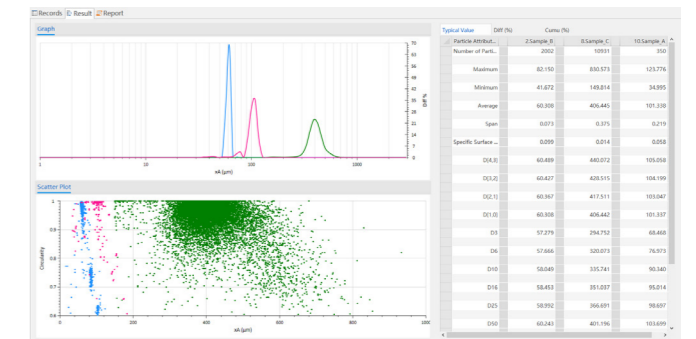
Records Result Report

Graph

70
65
60
55
50
45
40
35
30
25
20
15
10
5
0

Diff %

1 10 100 1000
xA (μm)

Scatter Plot

1
0.9
0.8
0.7
0.6

Circularity

0 200 400 600 800 1000
xA (μm)

Typical Value Diff (%) Cumu (%)

| Particle Attribut... | 2.Sample_B | 8.Sample_C | 10.Sample_A |
|---|---|---|---|
| Number of Parti... | 2002 | 10931 | 350 |
| Maximum | 82.150 | 830.573 | 123.776 |
| Minimum | 41.672 | 149.814 | 34.995 |
| Average | 60.308 | 406.445 | 101.330 |
| Span | 0.073 | 0.375 | 0.219 |
| Specific Surface ... | 0.099 | 0.014 | 0.058 |
| D[4,3] | 60.489 | 440.072 | 105.058 |
| D[3,2] | 60.427 | 428.515 | 104.199 |
| D[2,1] | 60.367 | 417.511 | 103.047 |
| D[1,0] | 60.308 | 406.442 | 101.337 |
| D3 | 57.279 | 294.752 | 68.468 |
| D6 | 57.666 | 320.073 | 76.973 |
| D10 | 58.049 | 335.741 | 90.340 |
| D16 | 58.453 | 351.037 | 95.014 |
| D25 | 58.992 | 366.691 | 98.697 |
| D50 | 60.243 | 401.196 | 103.699 |